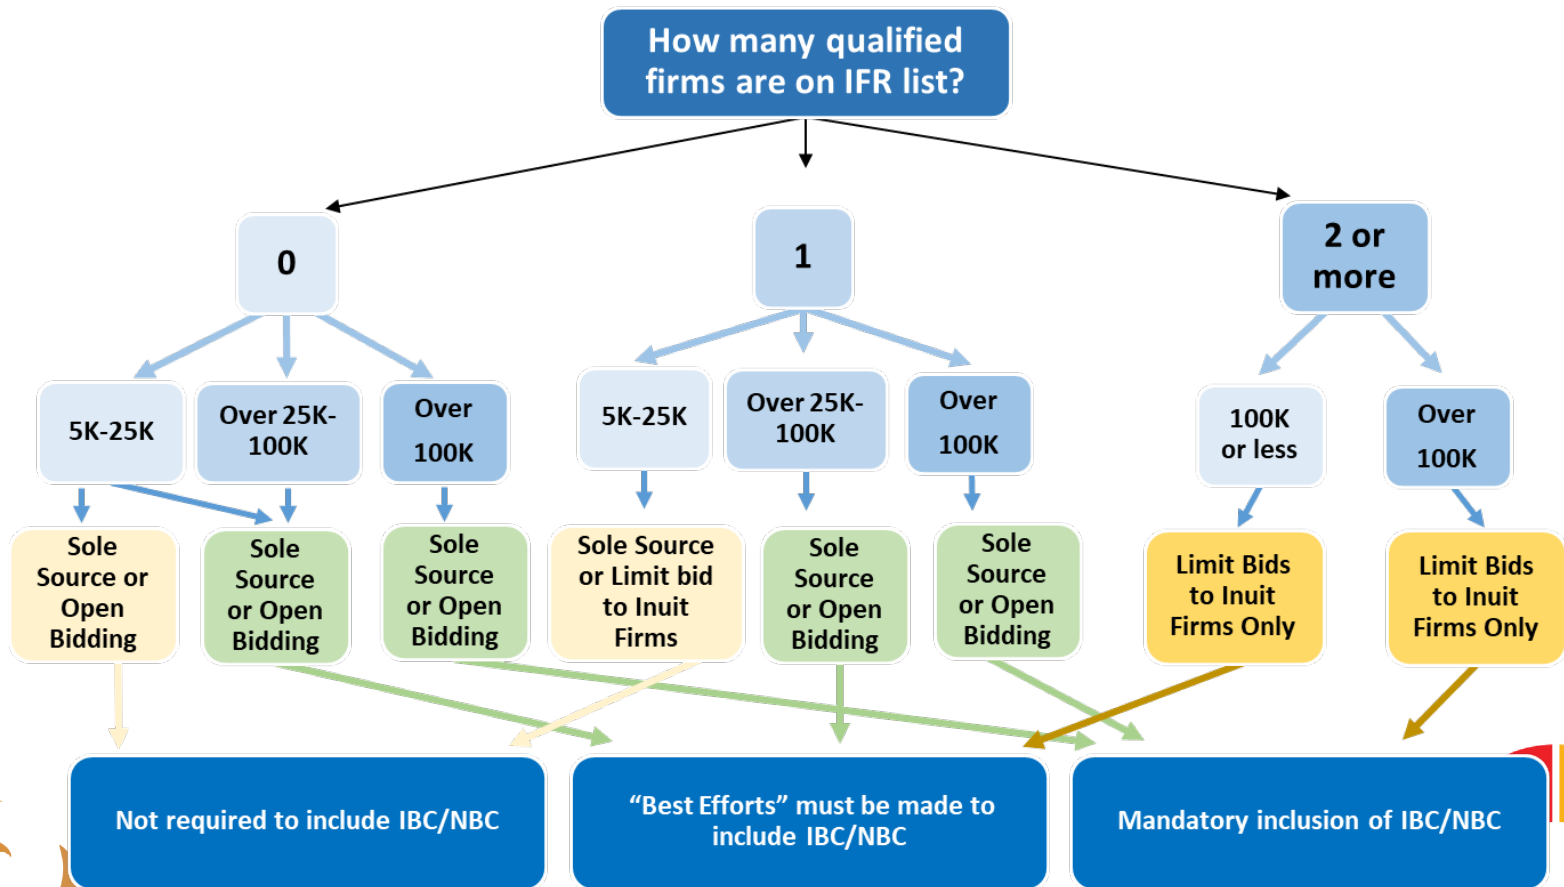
How many qualified firms are on IFR list?

0

1

2 or more

5K-25K

Over 25K-100K

Over 100K

5K-25K

Over 25K-100K

Over 100K

100K or less

Over 100K

Sole Source or Open Bidding

Sole Source or Open Bidding

Sole Source or Open Bidding

Sole Source or Limit bid to Inuit Firms

Sole Source or Open Bidding

Sole Source or Open Bidding

Limit Bids to Inuit Firms Only

Limit Bids to Inuit Firms Only

Not required to include IBC/NBC

“Best Efforts” must be made to include IBC/NBC

Mandatory inclusion of IBC/NBC